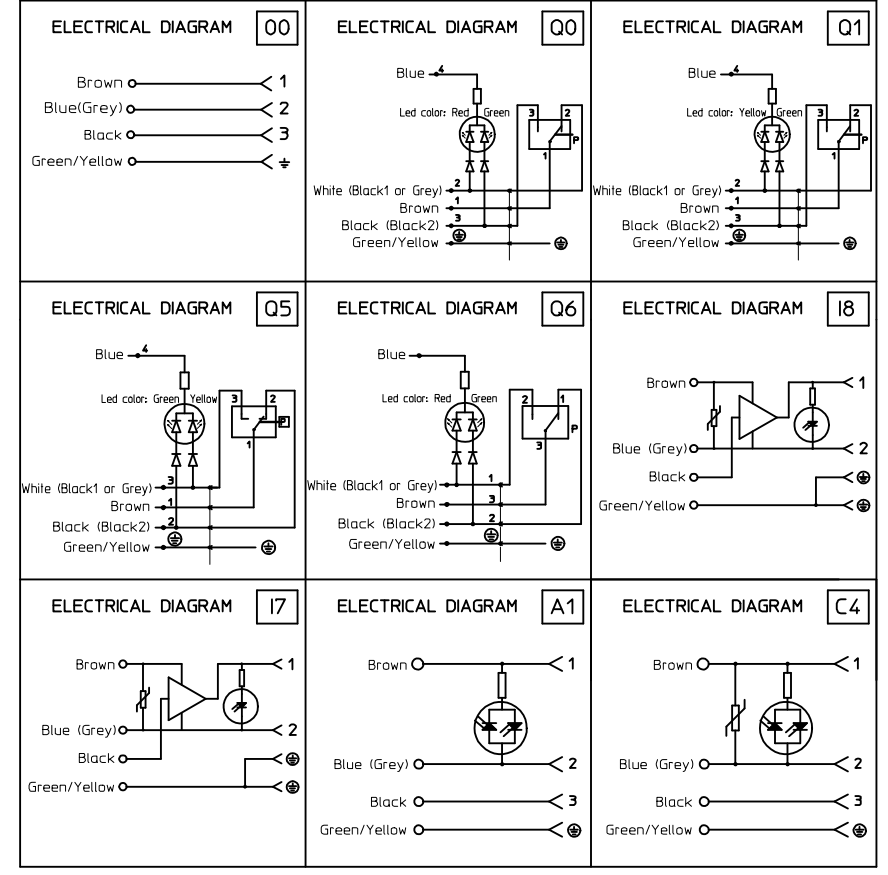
ELECTRICAL DIAGRAM 00

Brown 1
Blue(Grey) 2
Black 3
Green/Yellow

ELECTRICAL DIAGRAM Q0

Blue 4
Led color: Red Green
3 2
P
1
White (Black1 or Grey) 2
Brown 1
Black (Black2) 3
Green/Yellow

ELECTRICAL DIAGRAM Q1

Blue 4
Led color: Yellow Green
3 2
P
1
White (Black1 or Grey) 2
Brown 1
Black (Black2) 3
Green/Yellow

ELECTRICAL DIAGRAM Q5

Blue 4
Led color: Green Yellow
3 2
P
1
White (Black1 or Grey) 3
Brown 1
Black (Black2) 2
Green/Yellow

ELECTRICAL DIAGRAM Q6

Blue
Led color: Red Green
2 1
P
3
White (Black1 or Grey) 1
Brown 3
Black (Black2) 2
Green/Yellow

ELECTRICAL DIAGRAM I8

Brown 1
Blue (Grey) 2
Black
Green/Yellow

ELECTRICAL DIAGRAM I7

Brown 1
Blue (Grey) 2
Black
Green/Yellow

ELECTRICAL DIAGRAM A1

Brown 1
Blue (Grey) 2
Black 3
Green/Yellow

ELECTRICAL DIAGRAM C4

Brown 1
Blue (Grey) 2
Black 3
Green/Yellow